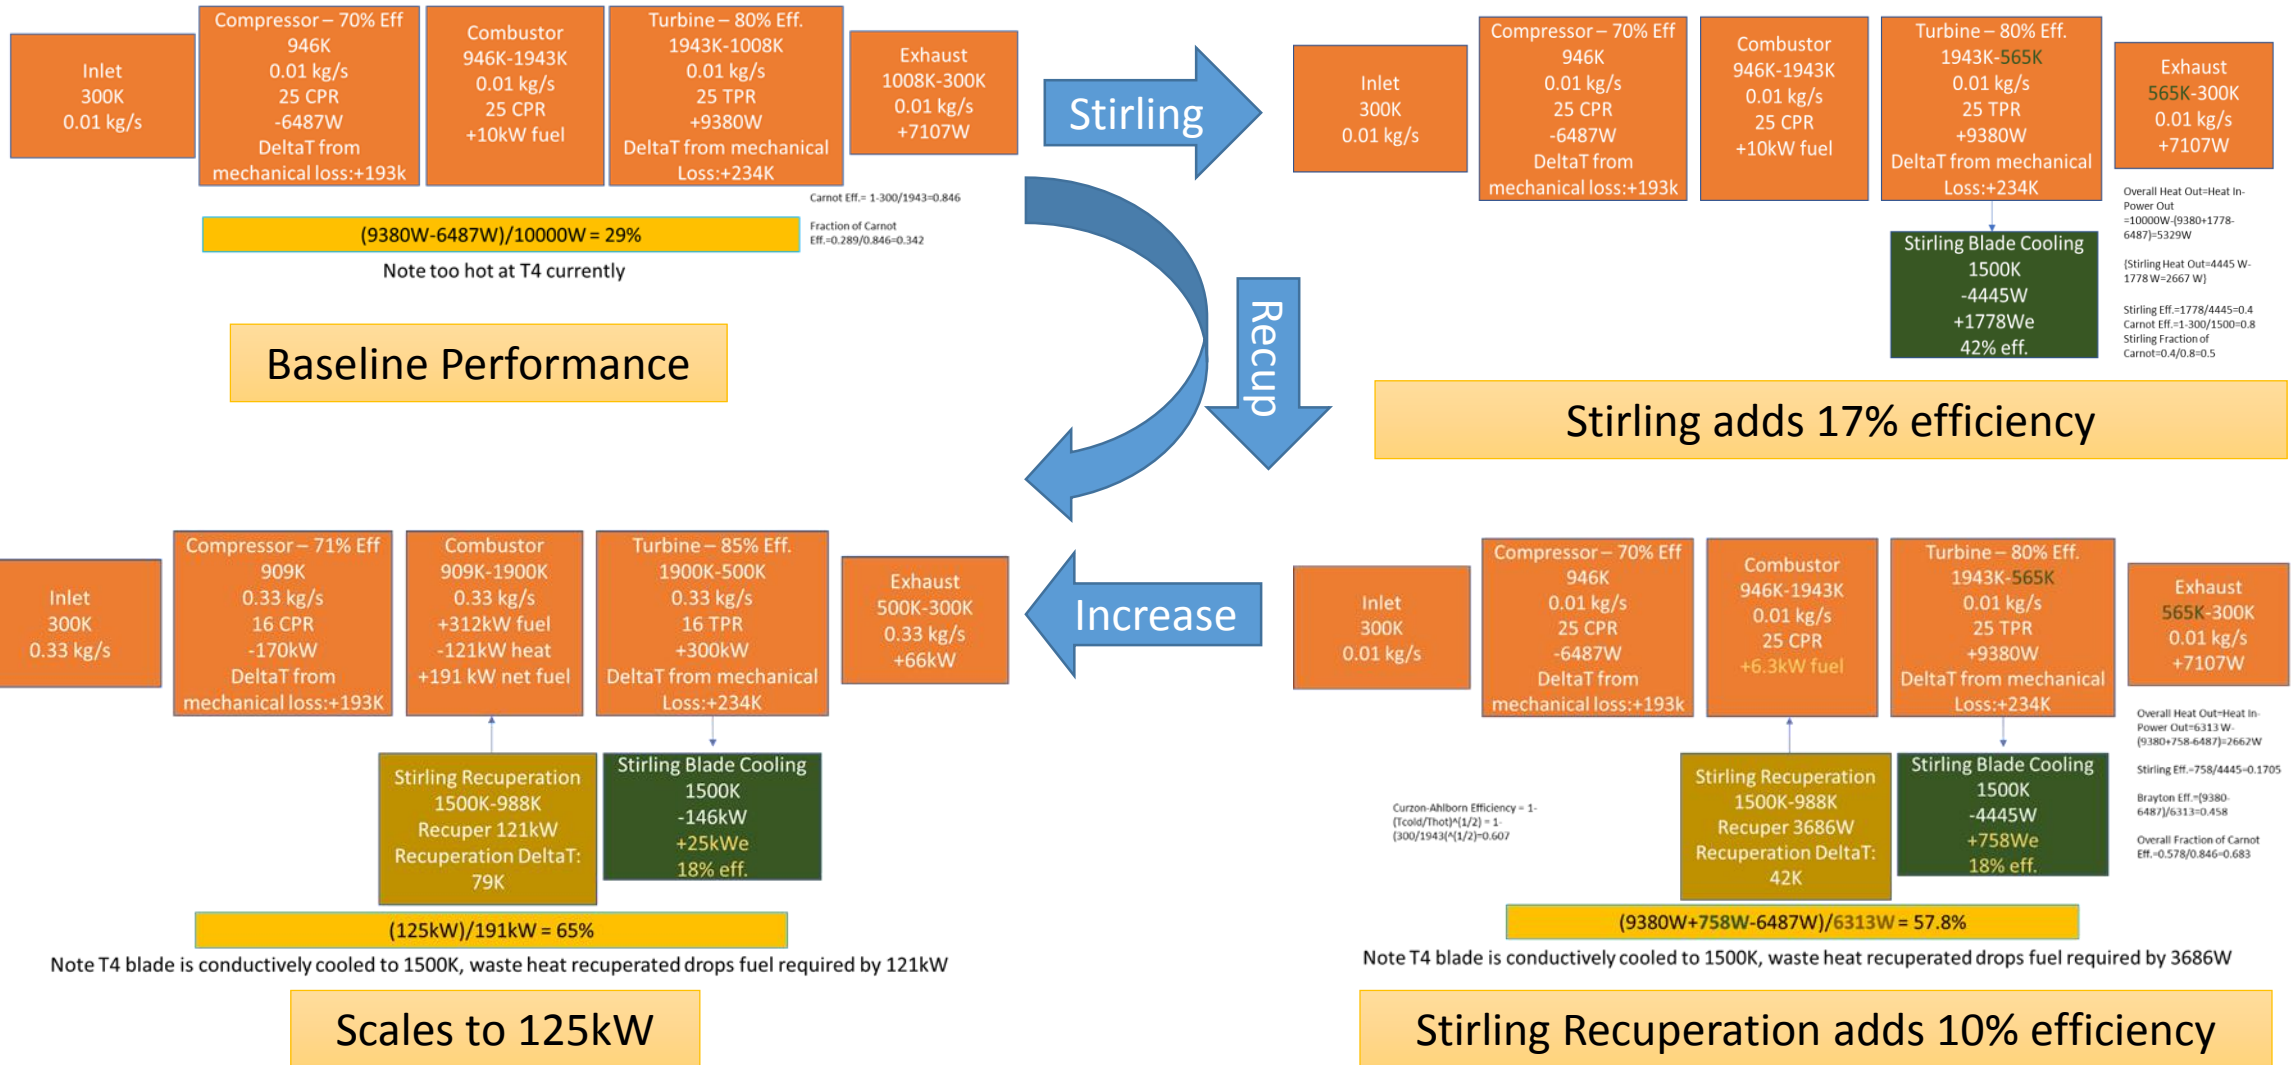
Inlet
300K
0.01 kg/s

Compressor – 70% Eff
946K
0.01 kg/s
25 CPR
-6487W
DeltaT from mechanical loss:+193k

Combustor
946K-1943K
0.01 kg/s
25 CPR
+10kW fuel

Turbine – 80% Eff.
1943K-1008K
0.01 kg/s
25 TPR
+9380W
DeltaT from mechanical Loss:+234K

Exhaust
1008K-300K
0.01 kg/s
+7107W

Carnot Eff.= 1-300/1943=0.846

Fraction of Carnot Eff.=0.289/0.846=0.342

(9380W-6487W)/10000W = 29%

Note too hot at T4 currently

Baseline Performance

Stirling

Recup

Inlet
300K
0.01 kg/s

Compressor – 70% Eff
946K
0.01 kg/s
25 CPR
-6487W
DeltaT from mechanical loss:+193k

Combustor
946K-1943K
0.01 kg/s
25 CPR
+10kW fuel

Turbine – 80% Eff.
1943K-565K
0.01 kg/s
25 TPR
+9380W
DeltaT from mechanical Loss:+234K

Exhaust
565K-300K
0.01 kg/s
+7107W

Overall Heat Out=Heat In-Power Out =10000W-(9380+1778-6487)=5329W

(Stirling Heat Out=4445 W-1778 W=2667 W)

Stirling Eff.=1778/4445=0.4
Carnot Eff.=1-300/1500=0.8
Stirling Fraction of Carnot=0.4/0.8=0.5

Stirling Blade Cooling
1500K
-4445W
+1778We
42% eff.

Stirling adds 17% efficiency

Inlet
300K
0.33 kg/s

Compressor – 71% Eff
909K
0.33 kg/s
16 CPR
-170kW
DeltaT from mechanical loss:+193K

Combustor
909K-1900K
0.33 kg/s
+312kW fuel
-121kW heat
+191 kW net fuel

Turbine – 85% Eff.
1900K-500K
0.33 kg/s
16 TPR
+300kW
DeltaT from mechanical Loss:+234K

Exhaust
500K-300K
0.33 kg/s
+66kW

Increase

Stirling Recuperation
1500K-988K
Recuper 121kW
Recuperation DeltaT: 79K

Stirling Blade Cooling
1500K
-146kW
+25kWe
18% eff.

(125kW)/191kW = 65%

Note T4 blade is conductively cooled to 1500K, waste heat recuperated drops fuel required by 121kW

Scales to 125kW

Inlet
300K
0.01 kg/s

Compressor – 70% Eff
946K
0.01 kg/s
25 CPR
-6487W
DeltaT from mechanical loss:+193k

Combustor
946K-1943K
0.01 kg/s
25 CPR
+6.3kW fuel

Turbine – 80% Eff.
1943K-565K
0.01 kg/s
25 TPR
+9380W
DeltaT from mechanical Loss:+234K

Exhaust
565K-300K
0.01 kg/s
+7107W

Overall Heat Out=Heat In-Power Out=6313 W-(9380+758-6487)=2662W

Stirling Eff.=758/4445=0.1705

Brayton Eff.=(9380-6487)/6313=0.458

Overall Fraction of Carnot Eff.=0.578/0.846=0.683

Curzon-Ahlborn Efficiency = 1-(Tcold/Thot)^(1/2) = 1-(300/1943)^(1/2)=0.607

Stirling Recuperation
1500K-988K
Recuper 3686W
Recuperation DeltaT: 42K

Stirling Blade Cooling
1500K
-4445W
+758We
18% eff.

(9380W+758W-6487W)/6313W = 57.8%

Note T4 blade is conductively cooled to 1500K, waste heat recuperated drops fuel required by 3686W

Stirling Recuperation adds 10% efficiency